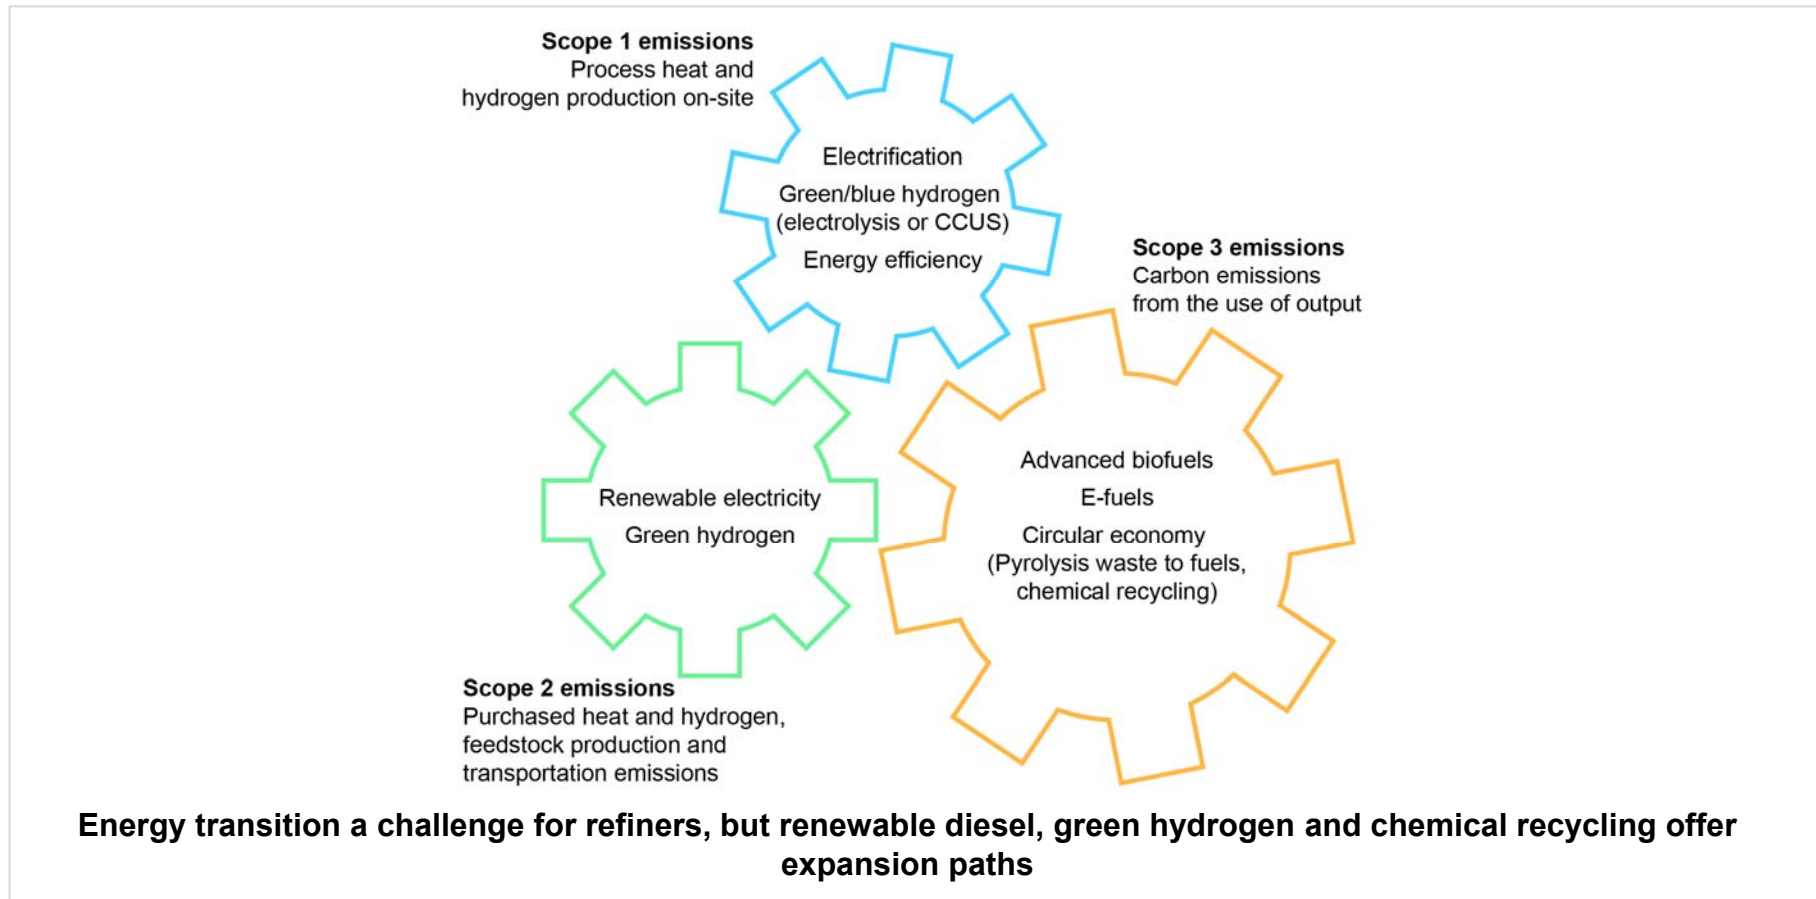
**Scope 1 emissions**
Process heat and hydrogen production on-site

Electrification
Green/blue hydrogen (electrolysis or CCUS)
Energy efficiency

**Scope 3 emissions**
Carbon emissions from the use of output

Renewable electricity
Green hydrogen

Advanced biofuels
E-fuels
Circular economy (Pyrolysis waste to fuels, chemical recycling)

**Scope 2 emissions**
Purchased heat and hydrogen, feedstock production and transportation emissions

**Energy transition a challenge for refiners, but renewable diesel, green hydrogen and chemical recycling offer expansion paths**